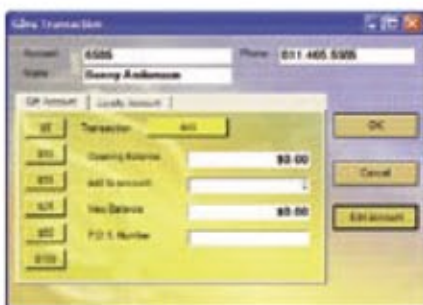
Gift Transaction

Account 6505
Name Georg Andersson
Phone 011 465 5505

Gift Account | Loyalty Account

$5
$10
$25
$20
$50
$100

Transaction Add

Opening Balance $0.00
Add to account
New Balance $0.00
P.O.S. Number

OK
Cancel
Edit account